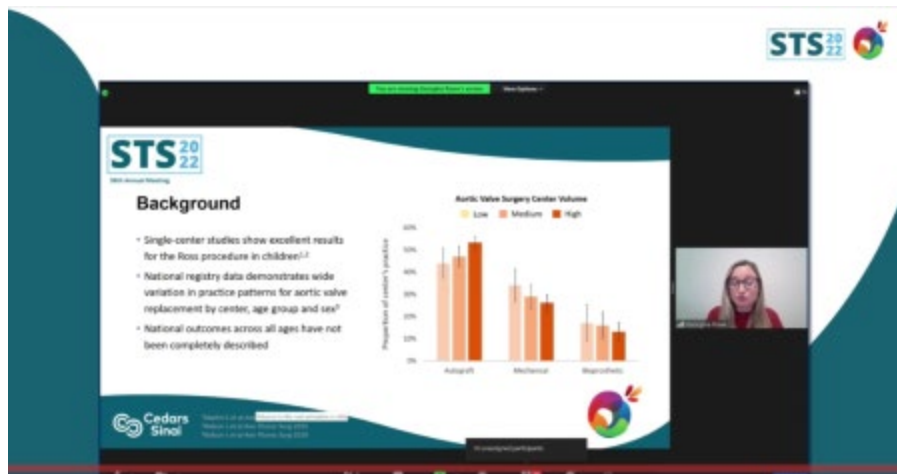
STS 20 22

You are viewing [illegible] screen

View Options

STS 20 22

58th Annual Meeting

Background

• Single-center studies show excellent results for the Ross procedure in children$^{1,2}$

• National registry data demonstrates wide variation in practice patterns for aortic valve replacement by center, age group and sex$^{3}$

• National outcomes across all ages have not been completely described

Aortic Valve Surgery Center Volume

Low Medium High

60%

50%

40%

30%

20%

10%

0%

Proportion of center's practice

Autograft

Mechanical

Bioprosthetic

Cedars Sinai

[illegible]

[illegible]